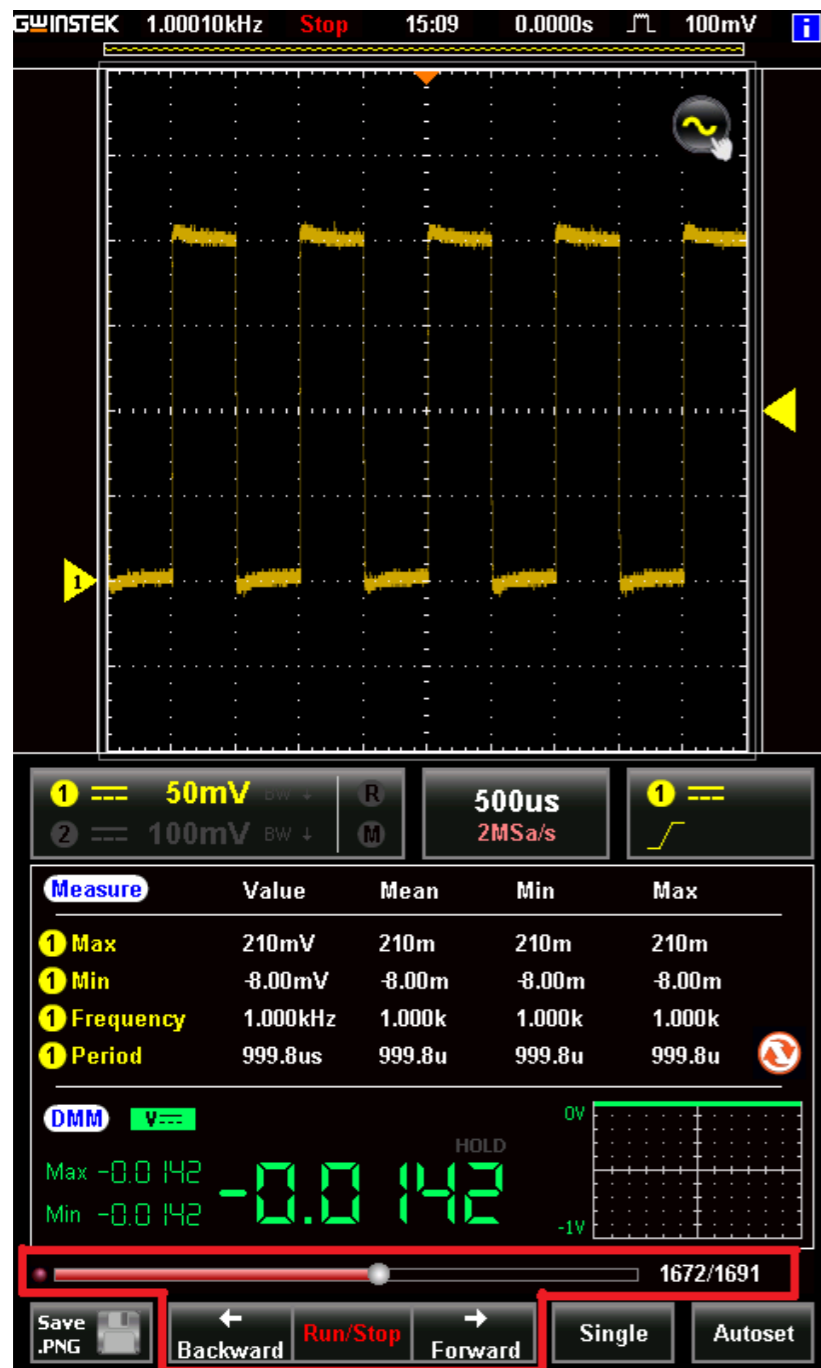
GWINSTEK 1.00010kHz Stop 15:09 0.0000s 100mV i

1

1 ⎓ 50mV BW ↓ R
2 ⎓ 100mV BW ↓ M

500us
2MSa/s

1 ⎓

| Measure | Value | Mean | Min | Max |
|---|---|---|---|---|
| 1 Max | 210mV | 210m | 210m | 210m |
| 1 Min | -8.00mV | -8.00m | -8.00m | -8.00m |
| 1 Frequency | 1.000kHz | 1.000k | 1.000k | 1.000k |
| 1 Period | 999.8us | 999.8u | 999.8u | 999.8u |

DMM V⎓
HOLD
Max -0.0142
Min -0.0142
-0.0142
0V
-1V

1672/1691

Save .PNG
Backward
Run/Stop
Forward
Single
Autoset